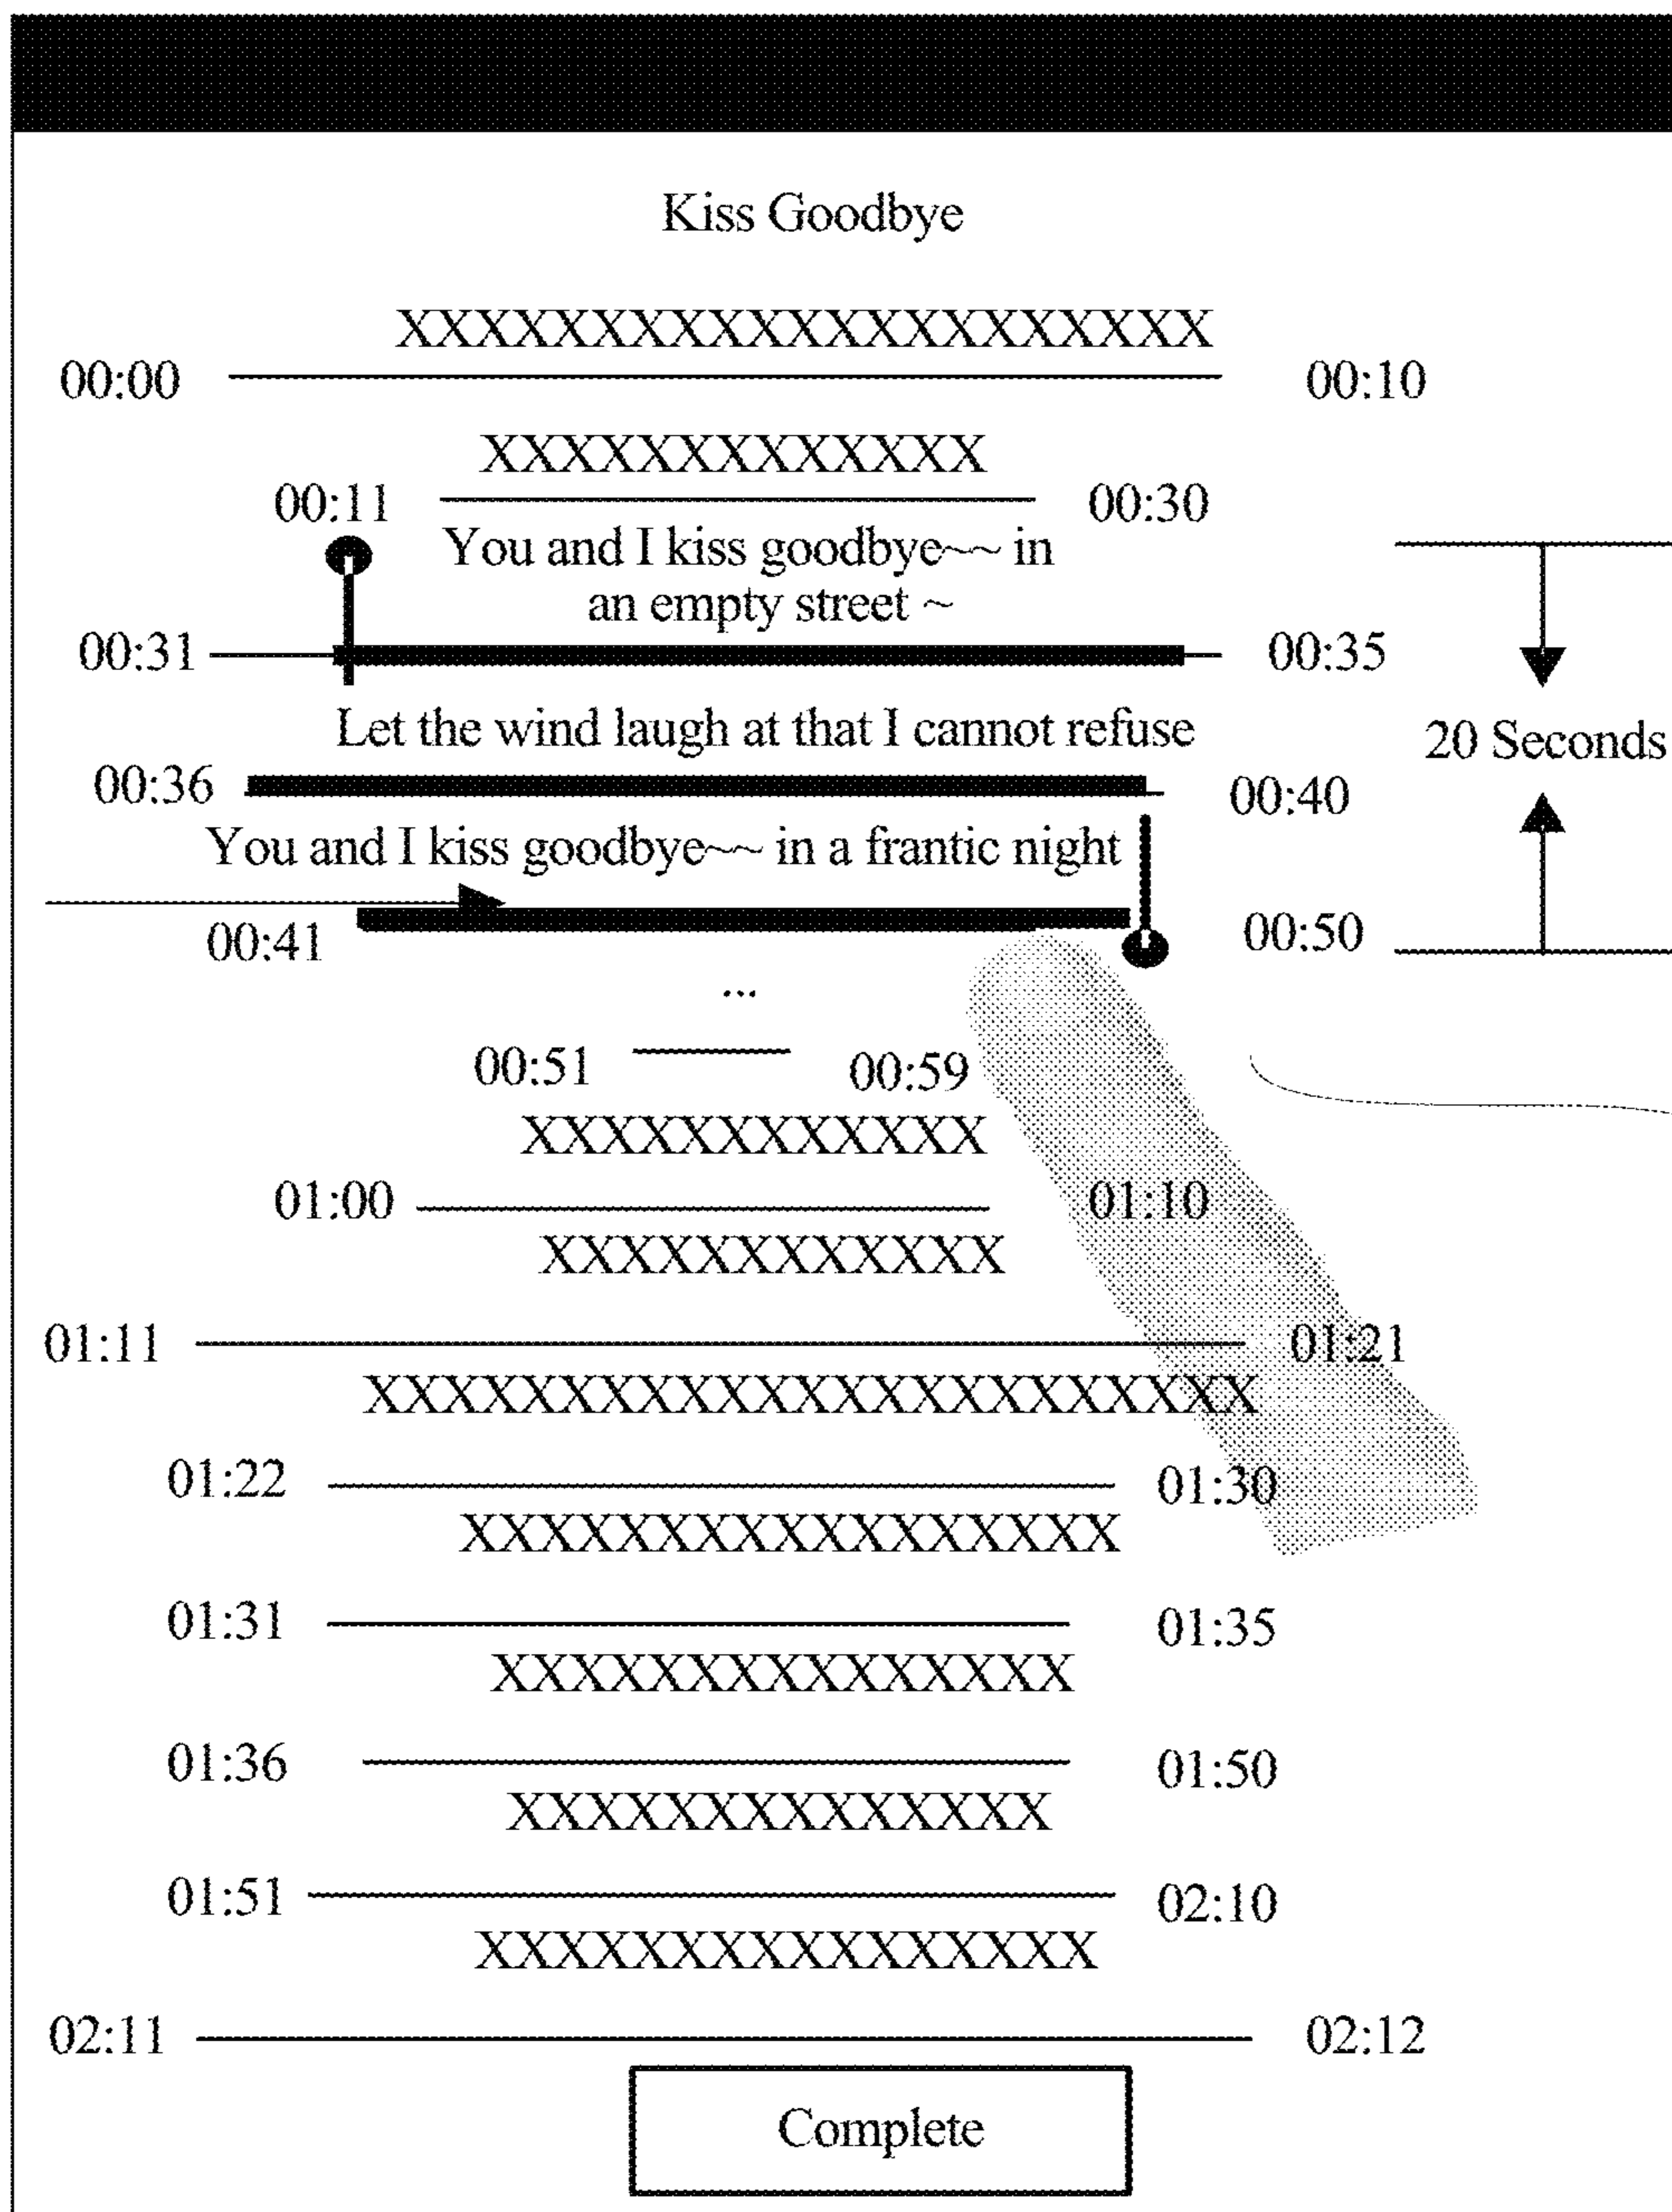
Kiss Goodbye

XXXXXXXXXXXXXXXXXXXX

00:00 00:10

XXXXXXXXXXXXX

00:11 00:30

You and I kiss goodbye~~ in an empty street ~

00:31 00:35

Let the wind laugh at that I cannot refuse

00:36 00:40

20 Seconds

You and I kiss goodbye~~ in a frantic night

00:41 00:50

...

00:51 00:59

XXXXXXXXXXXX

01:00 01:10

XXXXXXXXXXXX

01:11 01:21

XXXXXXXXXXXXXXXXXXXXXXX

01:22 01:30

XXXXXXXXXXXXXXXXX

01:31 01:35

XXXXXXXXXXXXXXX

01:36 01:50

XXXXXXXXXXXXXX

01:51 02:10

XXXXXXXXXXXXXXXX

02:11 02:12

Complete